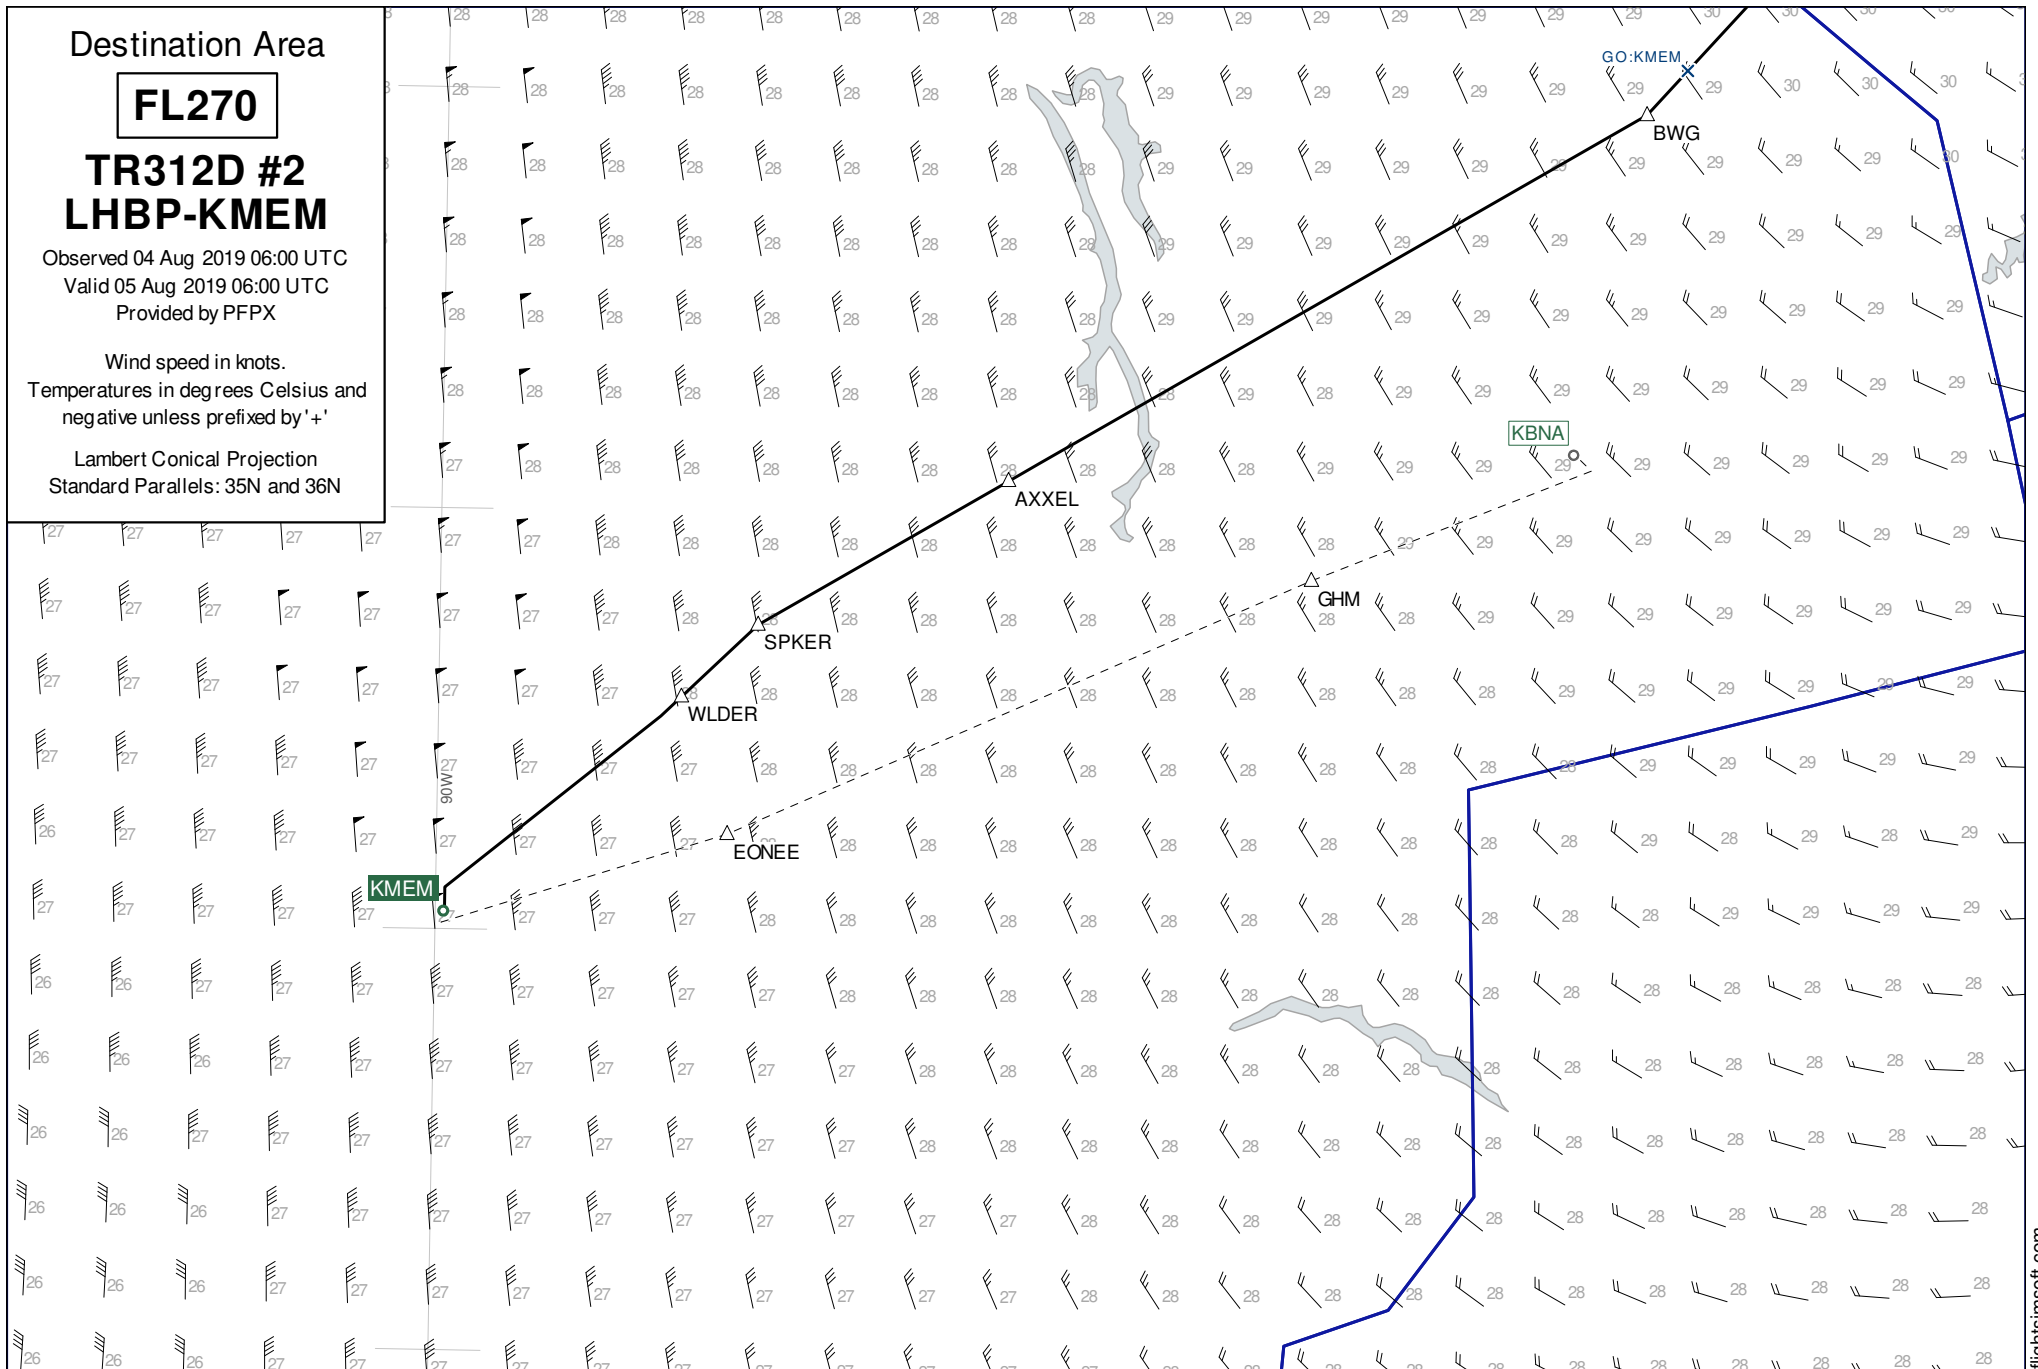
Destination Area

FL270

TR312D #2
LHBP-KMEM

Observed 04 Aug 2019 06:00 UTC
Valid 05 Aug 2019 06:00 UTC
Provided by PFPX

Wind speed in knots.
Temperatures in degrees Celsius and negative unless prefixed by '+'

Lambert Conical Projection
Standard Parallels: 35N and 36N

GO:KMEM
BWG
KBNA
AXXEL
GHM
SPKER
WLDER
EONEE
KMEM
90W

28 28 28 28 28 28 28 28 28 29 29 29 29 29 29 29 30 30 30 30
28 28 28 28 28 28 28 28 28 29 29 29 29 29 29 29 29 30 30
28 28 28 28 28 28 28 28 28 29 29 29 29 29 29 29 29 29 30
28 28 28 28 28 28 28 28 28 29 29 29 29 29 29 29 29 29 29
28 28 28 28 28 28 28 28 28 29 29 29 29 29 29 29 29 29 29
28 28 28 28 28 28 28 28 28 28 29 29 29 29 29 29 29 29 29
27 28 28 28 28 28 28 28 28 28 28 29 29 29 29 29 29 29 29
27 27 27 27 27 27 28 28 28 28 28 28 28 28 28 29 29 29 29 29 29
27 27 27 27 27 27 27 27 28 28 28 28 28 28 28 28 28 28 29 29 29 29 29 29 29
27 27 27 27 27 27 27 27 28 28 28 28 28 28 28 28 28 28 28 29 29 29 29 29 29 29
27 27 27 27 27 27 27 27 27 28 28 28 28 28 28 28 28 28 28 28 28 29 29 29 29 29
26 27 27 27 27 27 27 27 27 28 28 28 28 28 28 28 28 28 28 29 28 29 28 29
27 27 27 27 27 27 27 27 27 27 28 28 28 28 28 28 28 28 28 28 28 29 29 29 29
26 26 27 27 27 27 27 27 27 27 28 28 28 28 28 28 28 28 28 28 28 28 28 28 28
26 26 26 27 27 27 27 27 27 27 27 28 28 28 28 28 28 28 28 28 28 28 28 28 28
26 26 27 27 27 27 27 27 27 27 27 28 28 28 28 28 28 28 28 28 28 28 28 28 28
26 26 26 27 27 27 27 27 27 27 27 27 27 28 28 28 28 28 28 28 28 28 28 28 28
26 26 26 27 27 27 27 27 27 27 27 27 27 28 28 28 28 28 28 28 28 28 28 28 28
26 26 26 27 27 27 27 27 27 27 27 27 27 28 28 28 28 28 28 28 28 28 28 28

flightsimsoft.com